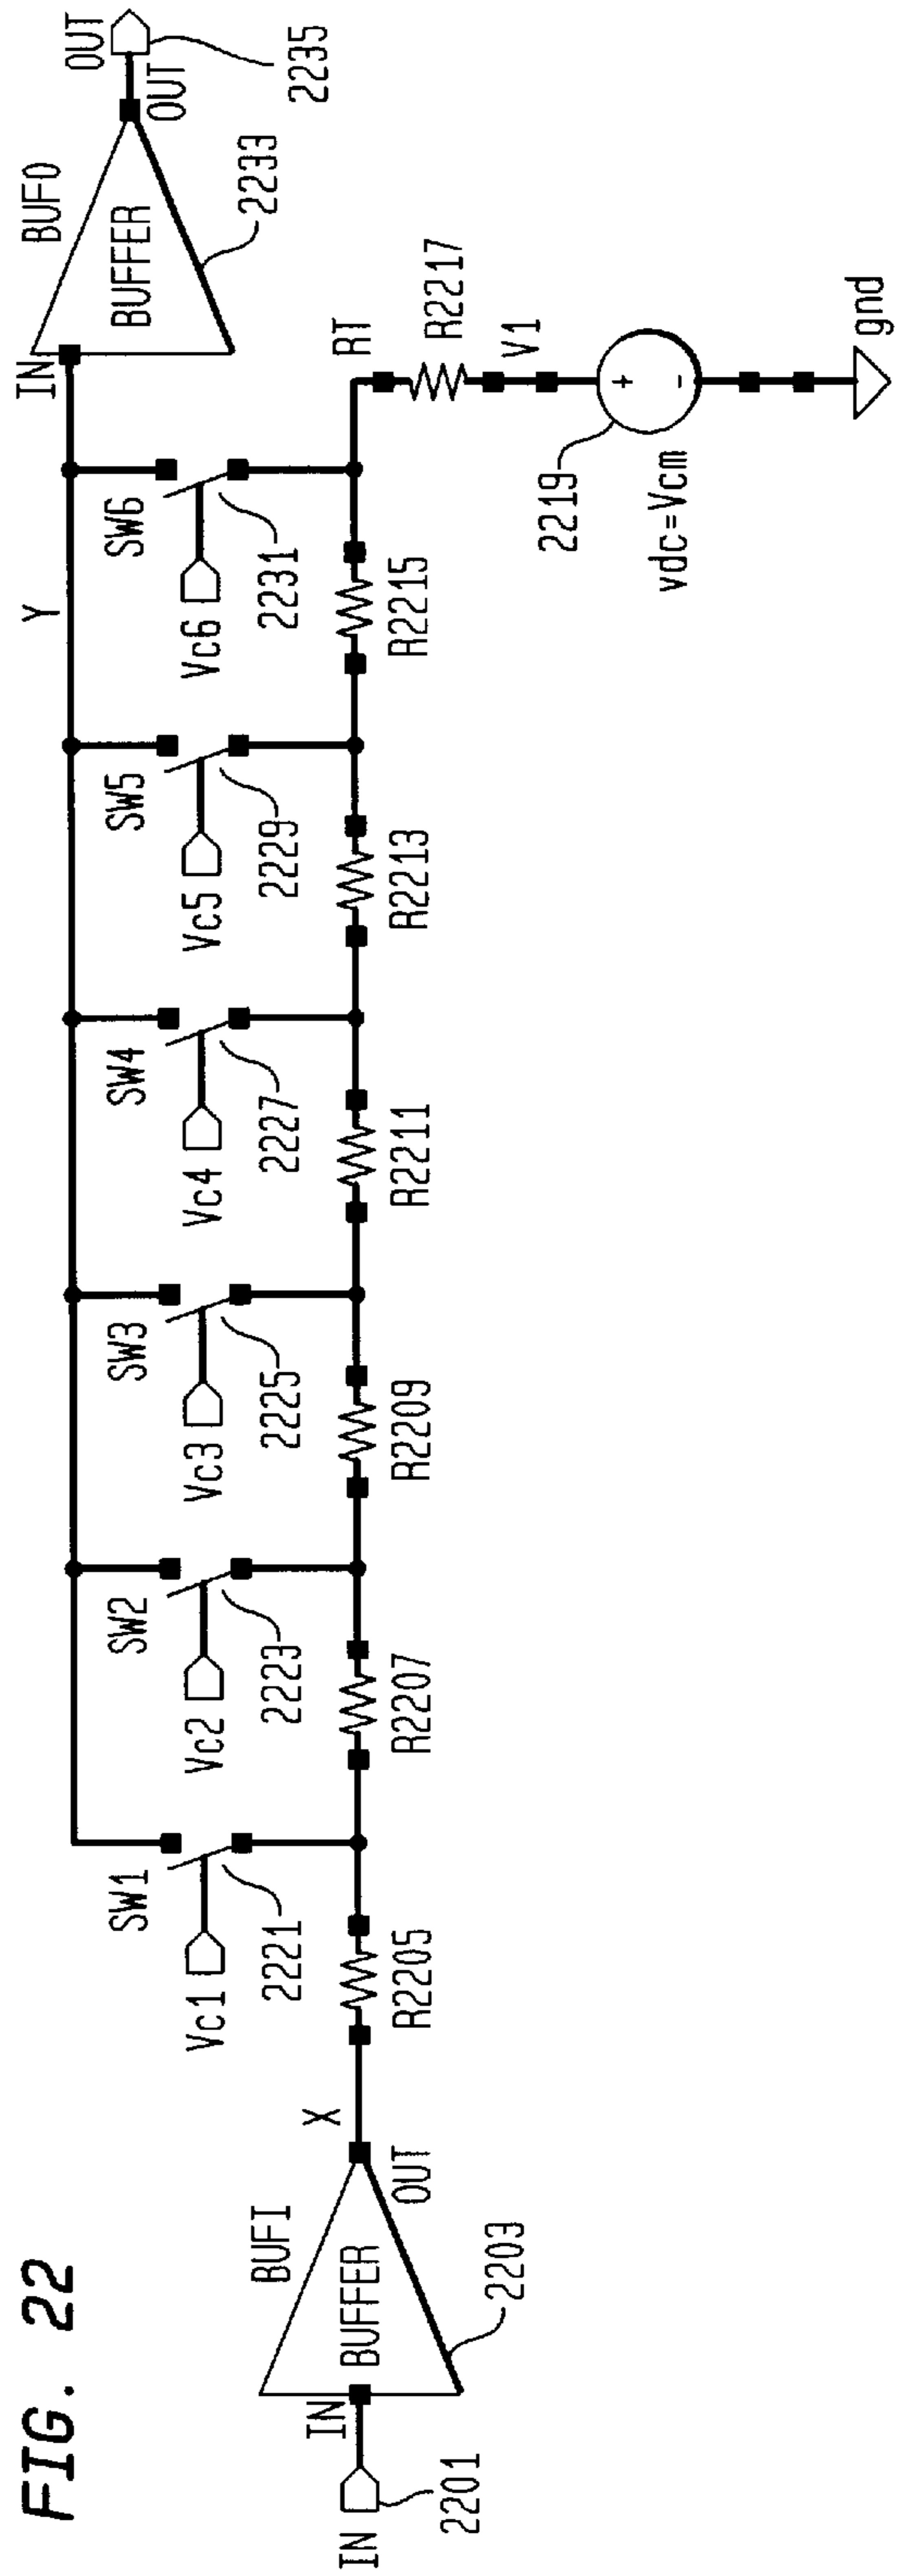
FIG. 22

IN
2201
IN
BUFI
BUFFER
2203
OUT
X
R2205
2221
Vc1
SW1
R2207
2223
Vc2
SW2
R2209
2225
Vc3
SW3
R2211
2227
Vc4
SW4
R2213
2229
Vc5
SW5
R2215
2231
Vc6
SW6
Y
RT
R2217
V1
+
-
2219
vdc=Vcm
gnd
IN
BUFO
BUFFER
2233
OUT
OUT
2235